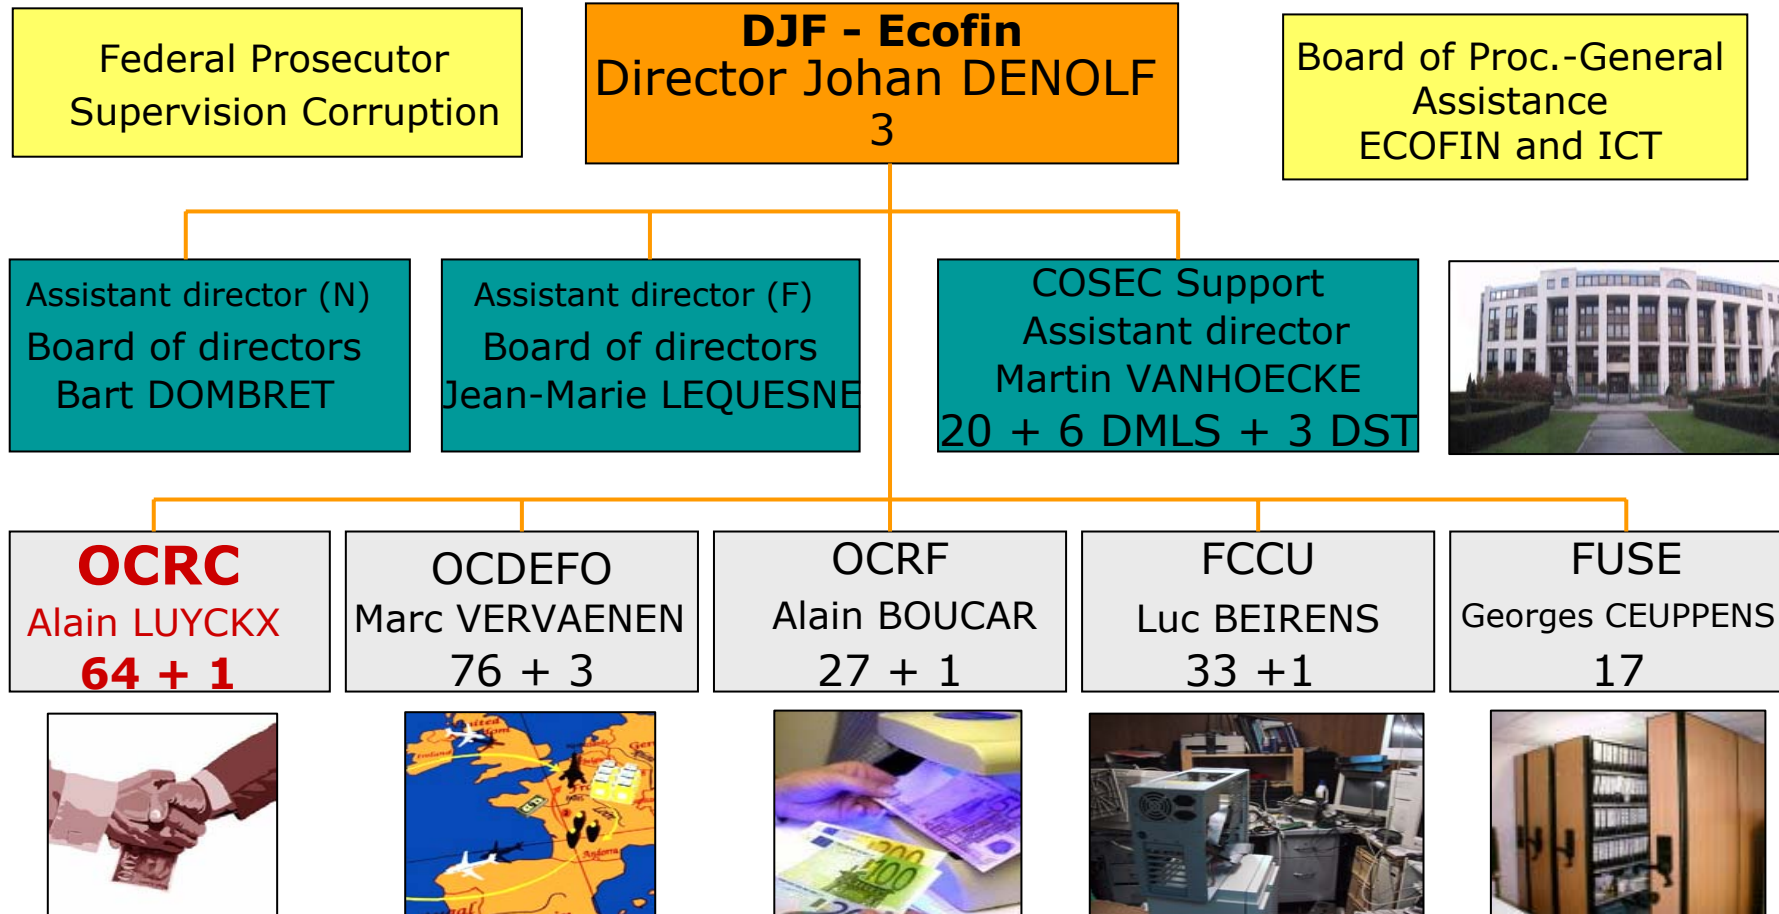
Federal Prosecutor
Supervision Corruption

DJF - Ecofin
Director Johan DENOLF
3

Board of Proc.-General
Assistance
ECOFIN and ICT

Assistant director (N)
Board of directors
Bart DOMBRET

Assistant director (F)
Board of directors
Jean-Marie LEQUESNE

COSEC Support
Assistant director
Martin VANHOECKE
20 + 6 DMLS + 3 DST

OCRC
Alain LUYCKX
64 + 1

OCDEFO
Marc VERVAENEN
76 + 3

OCRF
Alain BOUCAR
27 + 1

FCCU
Luc BEIRENS
33 +1

FUSE
Georges CEUPPENS
17